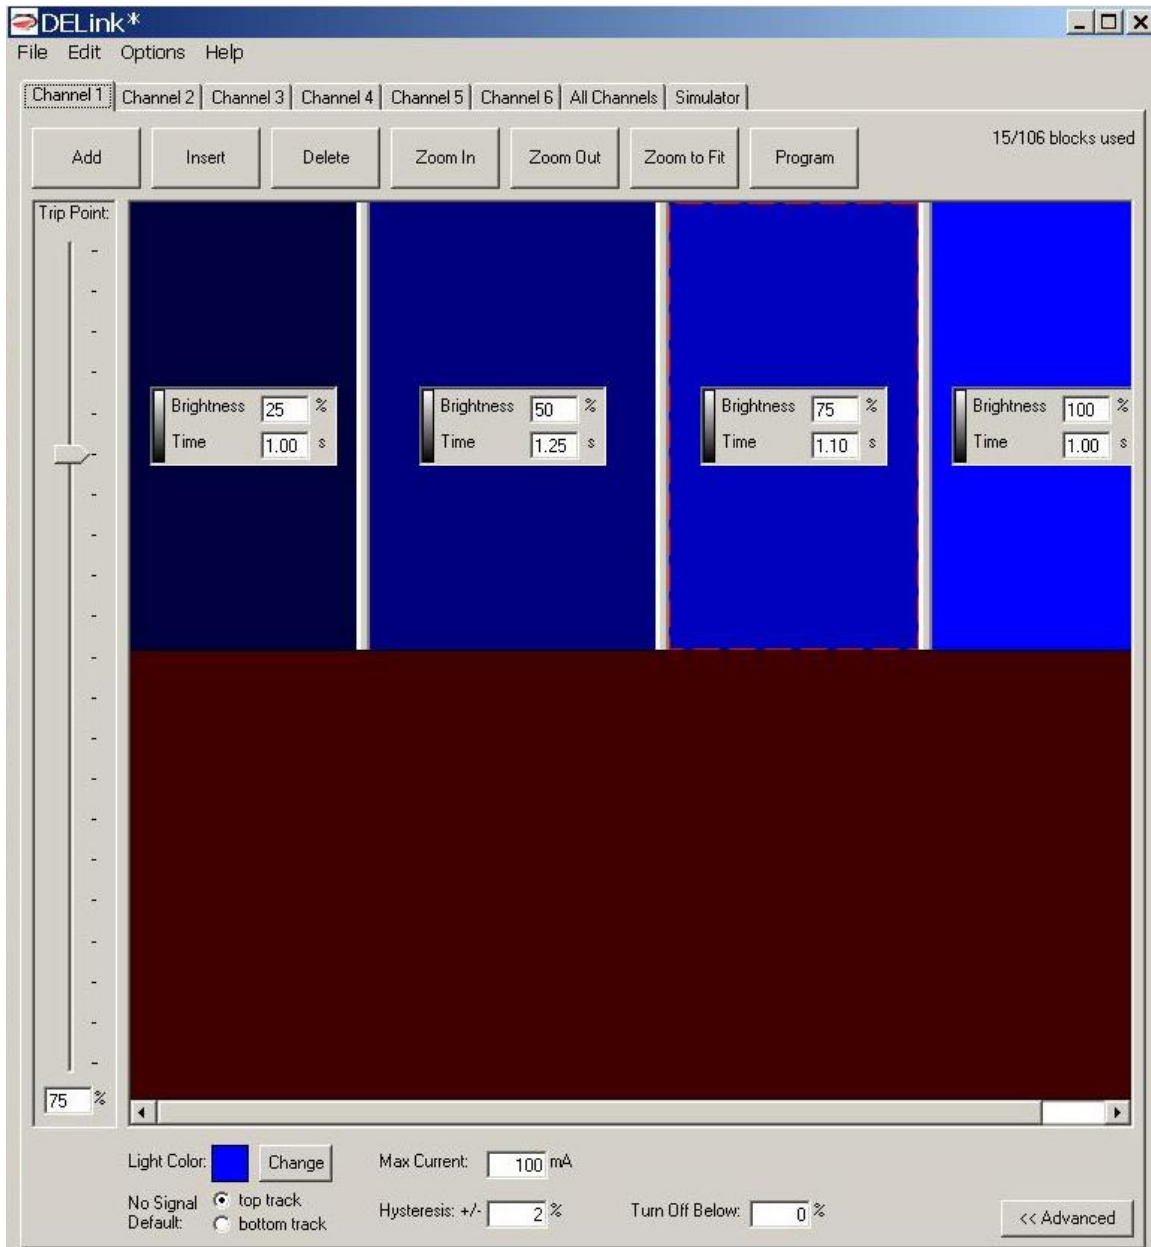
DELink*

File Edit Options Help

Channel 1 | Channel 2 | Channel 3 | Channel 4 | Channel 5 | Channel 6 | All Channels | Simulator

Add Insert Delete Zoom In Zoom Out Zoom to Fit Program

15/106 blocks used

Trip Point:

Brightness 25 %
Time 1.00 s

Brightness 50 %
Time 1.25 s

Brightness 75 %
Time 1.10 s

Brightness 100 %
Time 1.00 s

75 %

Light Color: Change

Max Current: 100 mA

No Signal Default: top track bottom track

Hysteresis: +/- 2 %

Turn Off Below: 0 %

<< Advanced